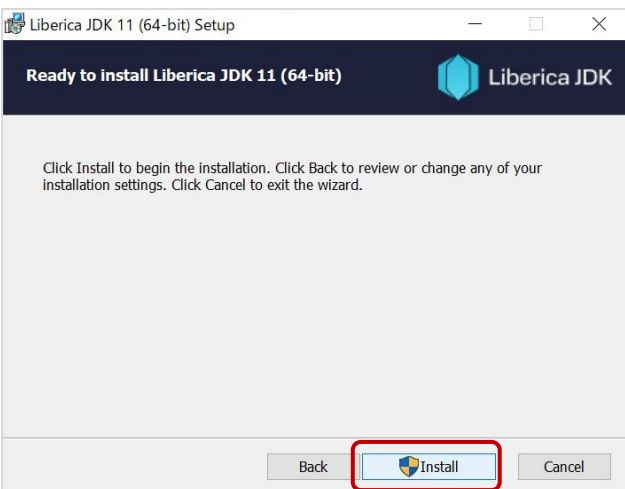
Liberica JDK 11 (64-bit) Setup

Ready to install Liberica JDK 11 (64-bit)

Liberica JDK

Click Install to begin the installation. Click Back to review or change any of your installation settings. Click Cancel to exit the wizard.

Back

Install

Cancel